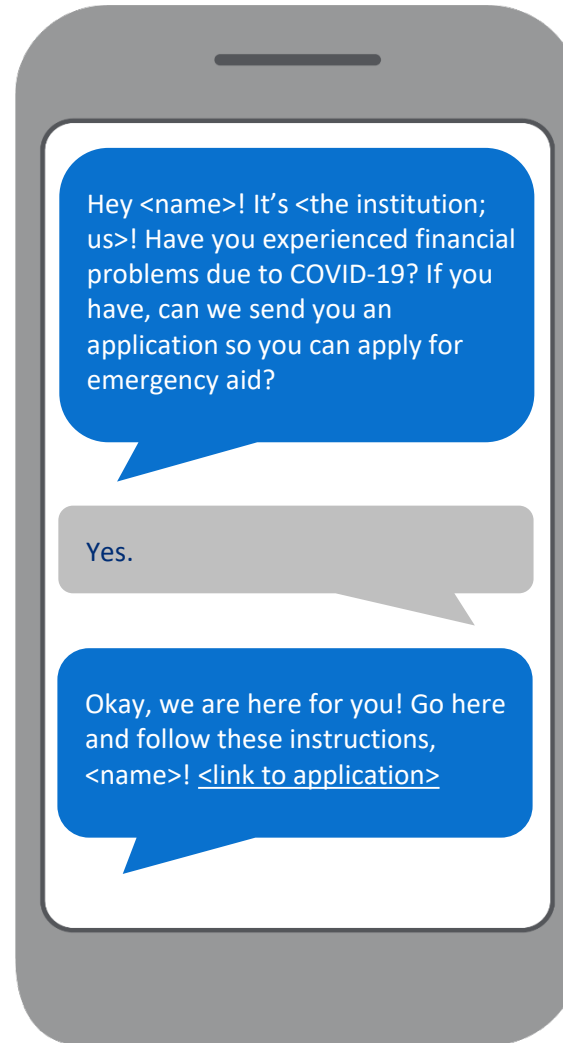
Hey <name>! It’s <the institution; us>! Have you experienced financial problems due to COVID-19? If you have, can we send you an application so you can apply for emergency aid?

Yes.

Okay, we are here for you! Go here and follow these instructions, <name>! <link to application>